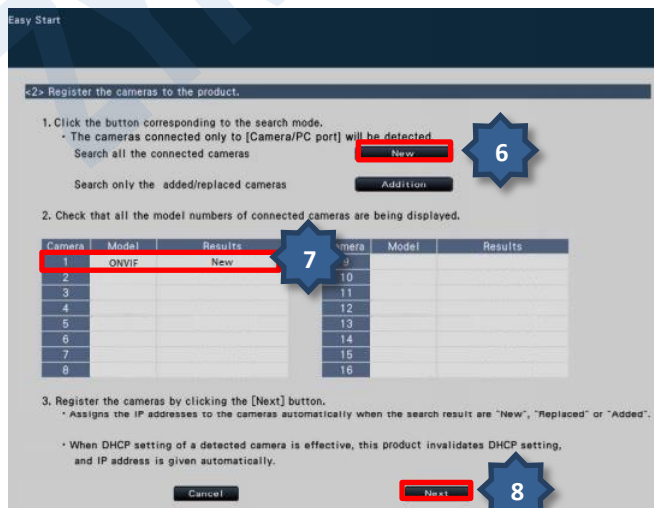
Easy Start

<2> Register the cameras to the product.

1. Click the button corresponding to the search mode.
・The cameras connected only to [Camera/PC port] will be detected.
Search all the connected cameras New
Search only the added/replaced cameras Addition

6

2. Check that all the model numbers of connected cameras are being displayed.

| Camera | Model | Results |
|---|---|---|
| 1 | ONVIF | New |
| 2 | | |
| 3 | | |
| 4 | | |
| 5 | | |
| 6 | | |
| 7 | | |
| 8 | | |

7

| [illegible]amera | Model | Results |
|---|---|---|
| 9 | | |
| 10 | | |
| 11 | | |
| 12 | | |
| 13 | | |
| 14 | | |
| 15 | | |
| 16 | | |

3. Register the cameras by clicking the [Next] button.
・Assigns the IP addresses to the cameras automatically when the search result are "New", "Replaced" or "Added".

・When DHCP setting of a detected camera is effective, this product invalidates DHCP setting, and IP address is given automatically.

Cancel Next

8